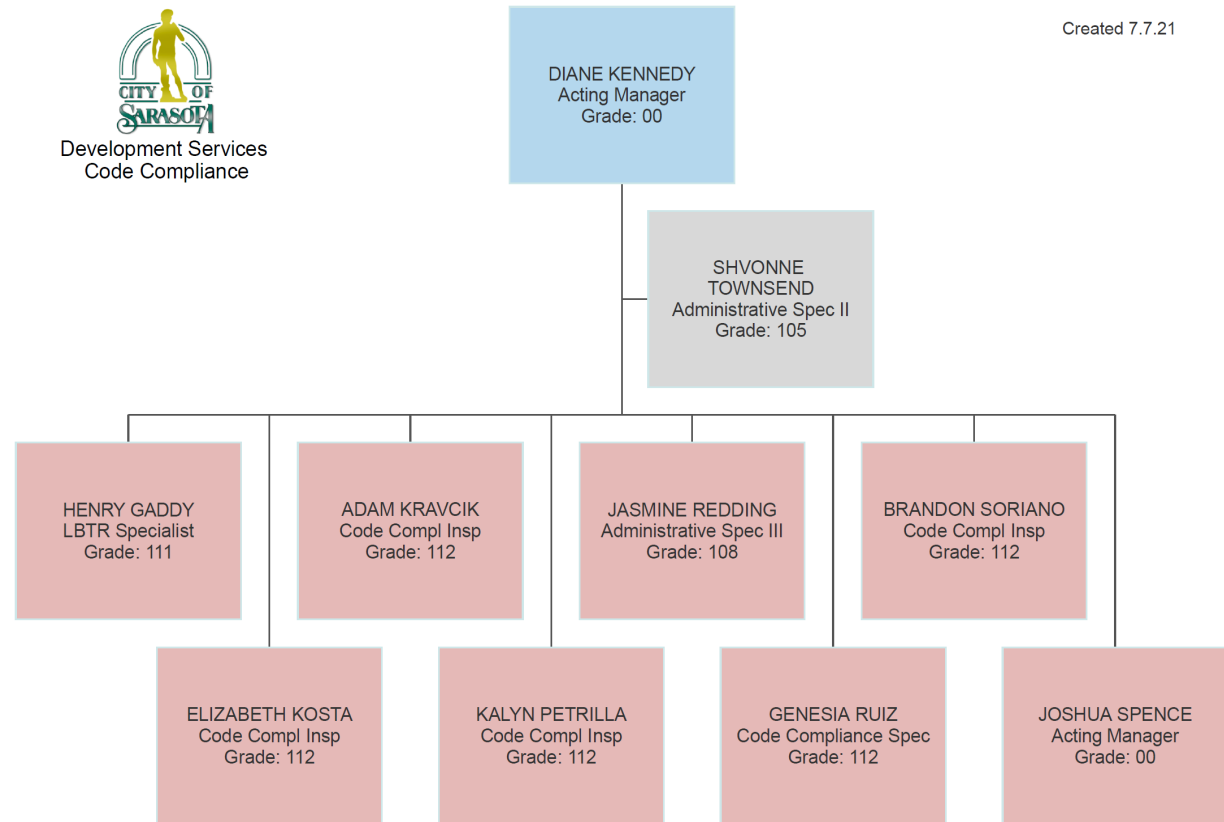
CITY OF SARASOTA

Development Services
Code Compliance

DIANE KENNEDY
Acting Manager
Grade: 00

Created 7.7.21

SHVONNE TOWNSEND
Administrative Spec II
Grade: 105

HENRY GADDY
LBTR Specialist
Grade: 111

ADAM KRAVCIK
Code Compl Insp
Grade: 112

JASMINE REDDING
Administrative Spec III
Grade: 108

BRANDON SORIANO
Code Compl Insp
Grade: 112

ELIZABETH KOSTA
Code Compl Insp
Grade: 112

KALYN PETRILLA
Code Compl Insp
Grade: 112

GENESIA RUIZ
Code Compliance Spec
Grade: 112

JOSHUA SPENCE
Acting Manager
Grade: 00